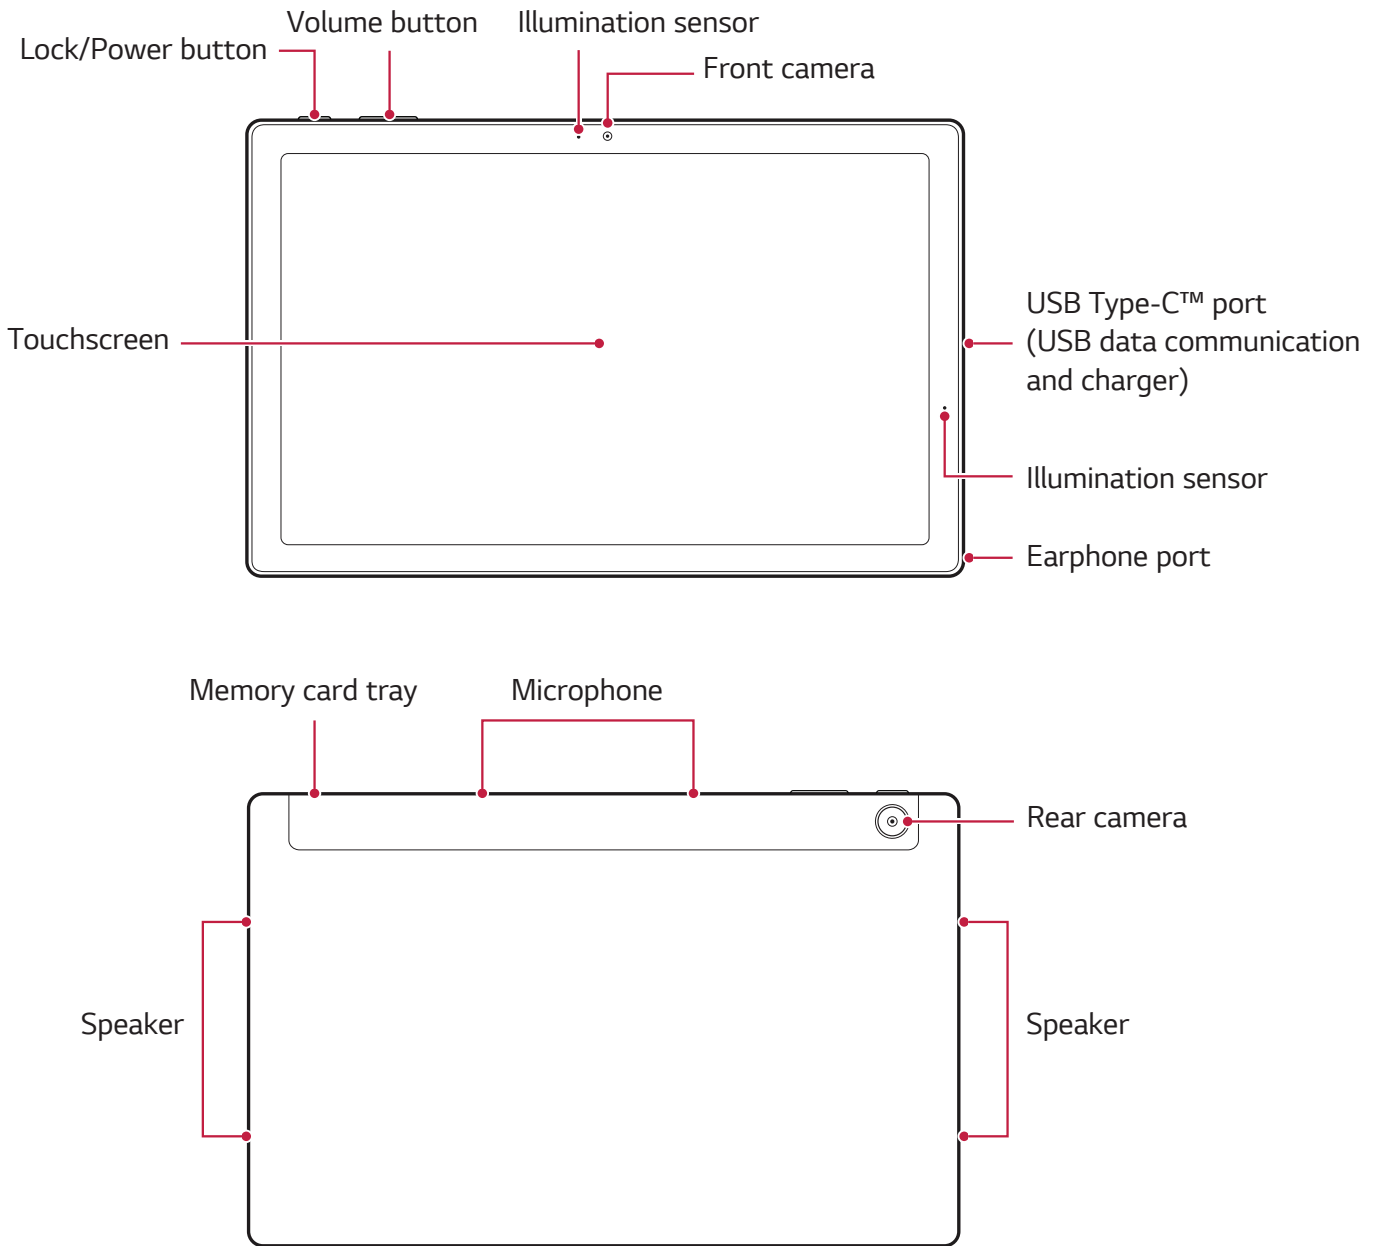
Volume button
Illumination sensor
Lock/Power button
Front camera

Touchscreen

USB Type-C™ port (USB data communication and charger)

Illumination sensor

Earphone port

Memory card tray
Microphone

Rear camera

Speaker
Speaker